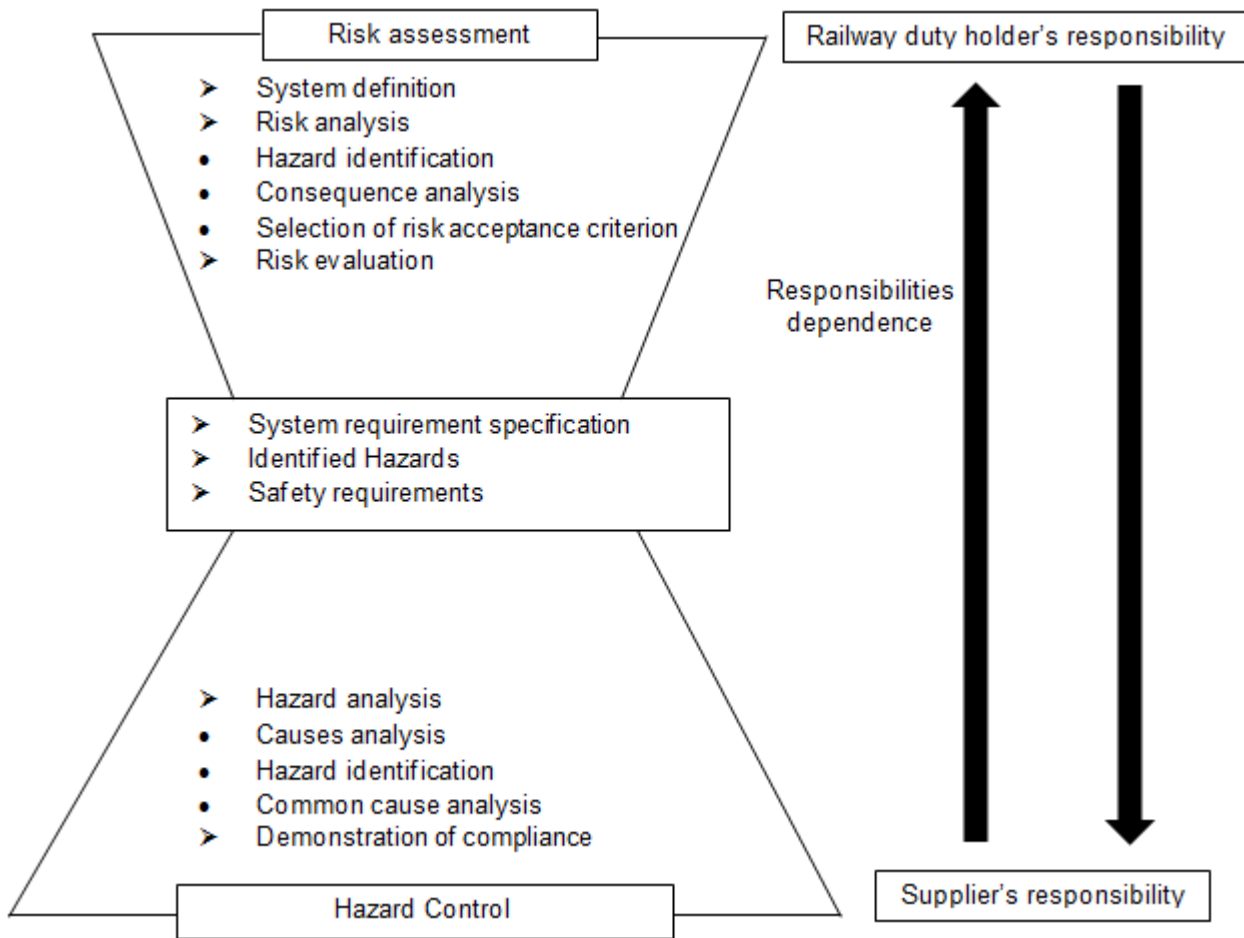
Risk assessment

Railway duty holder's responsibility

➤ System definition
➤ Risk analysis
• Hazard identification
• Consequence analysis
• Selection of risk acceptance criterion
➤ Risk evaluation

Responsibilities dependence

➤ System requirement specification
➤ Identified Hazards
➤ Safety requirements

➤ Hazard analysis
• Causes analysis
• Hazard identification
• Common cause analysis
➤ Demonstration of compliance

Hazard Control

Supplier's responsibility